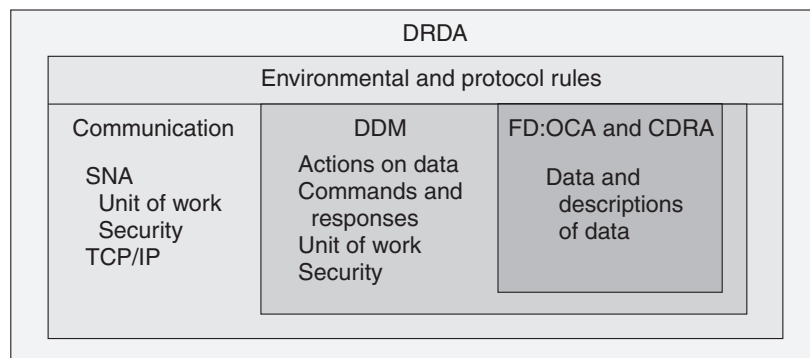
DRDA

Environmental and protocol rules

Communication

SNA
Unit of work
Security
TCP/IP

DDM

Actions on data
Commands and responses
Unit of work
Security

FD:OCA and CDRA

Data and descriptions of data